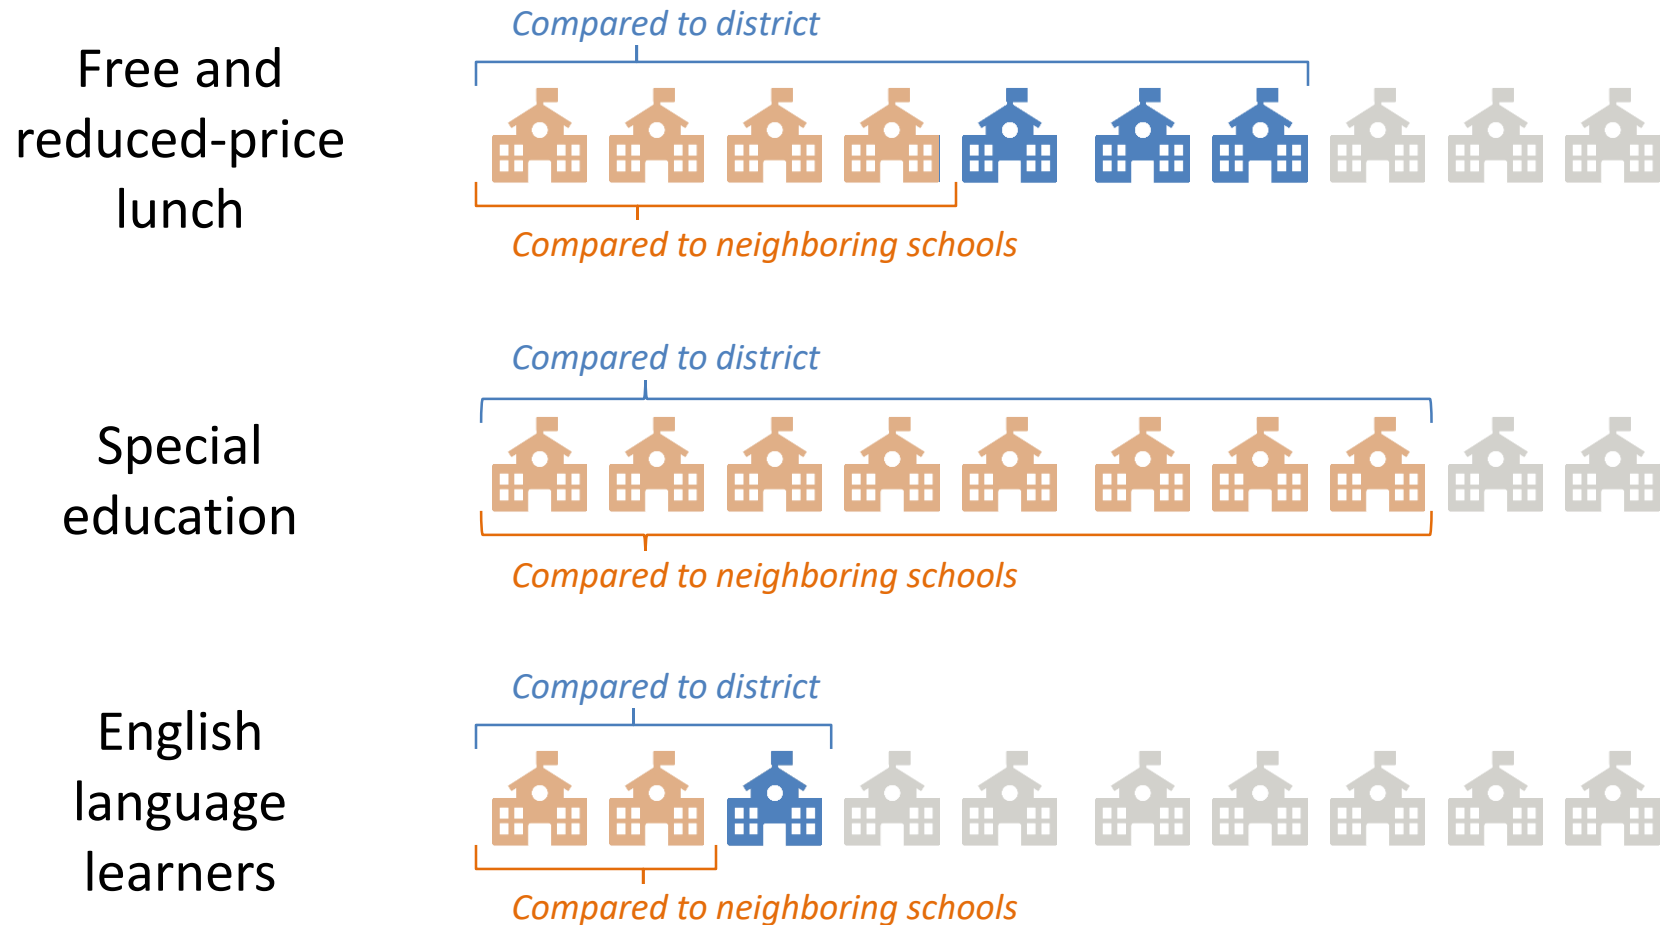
Free and reduced-price lunch

Compared to district

Compared to neighboring schools

Special education

Compared to district

Compared to neighboring schools

English language learners

Compared to district

Compared to neighboring schools